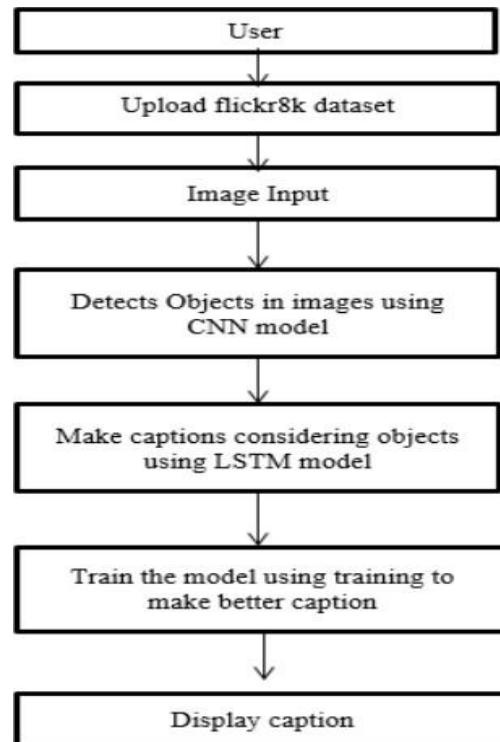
User

Upload flickr8k dataset

Image Input

Detects Objects in images using CNN model

Make captions considering objects using LSTM model

Train the model using training to make better caption

Display caption